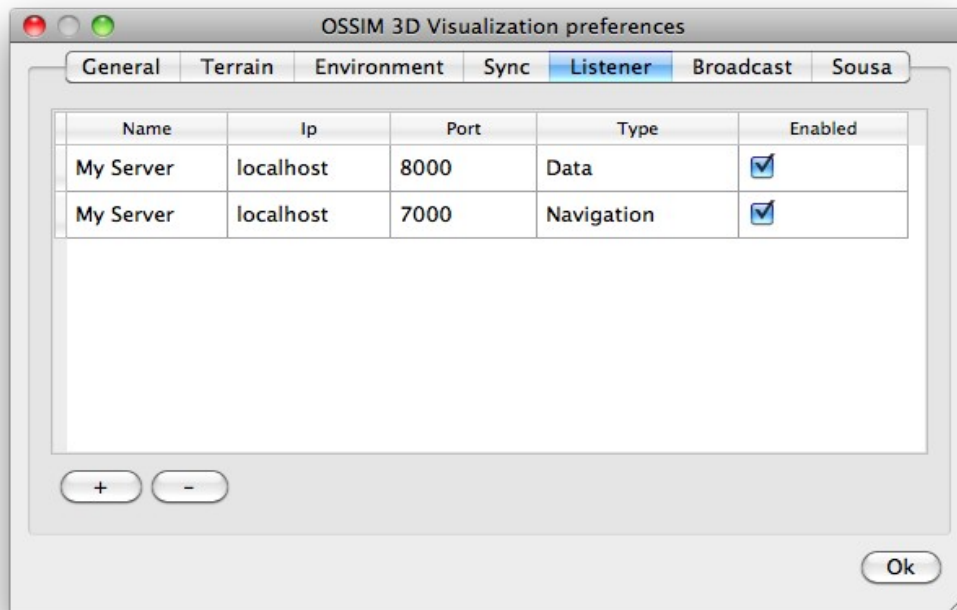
OSSIM 3D Visualization preferences

General Terrain Environment Sync Listener Broadcast Sousa

| Name | Ip | Port | Type | Enabled |
|---|---|---|---|---|
| My Server | localhost | 8000 | Data | ☑ |
| My Server | localhost | 7000 | Navigation | ☑ |

+ -

Ok